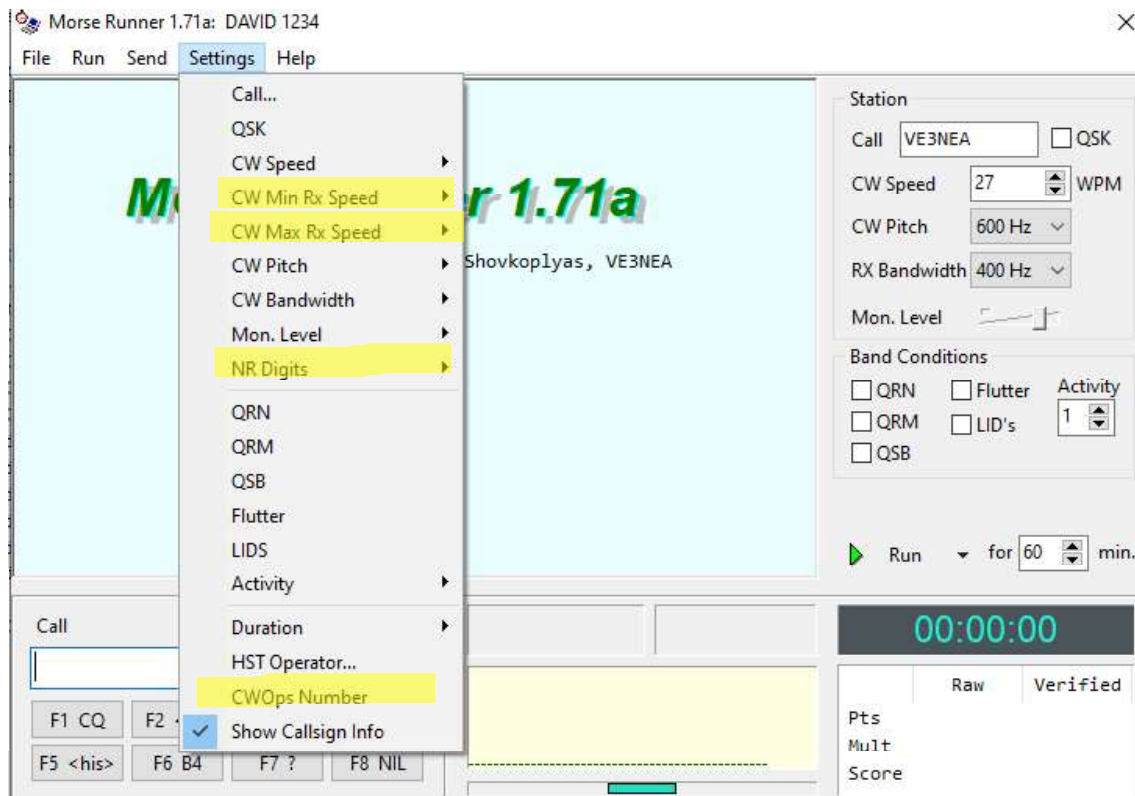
Morse Runner 1.71a: DAVID 1234

File Run Send Settings Help

Call...
QSK
CW Speed
CW Min Rx Speed
CW Max Rx Speed
CW Pitch
CW Bandwidth
Mon. Level
NR Digits
QRN
QRM
QSB
Flutter
LIDS
Activity
Duration
HST Operator...
CWOps Number
Show Callsign Info

M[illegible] r 1.71a
Shovkoplyas, VE3NEA

Station
Call VE3NEA QSK
CW Speed 27 WPM
CW Pitch 600 Hz
RX Bandwidth 400 Hz
Mon. Level

Band Conditions
QRN Flutter Activity
QRM LID's 1
QSB

Run for 60 min.

Call

F1 CQ F2 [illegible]
F5 <his> F6 B4 F7 ? F8 NIL

00:00:00

| | Raw | Verified |
|---|---|---|
| Pts | | |
| Mult | | |
| Score | | |